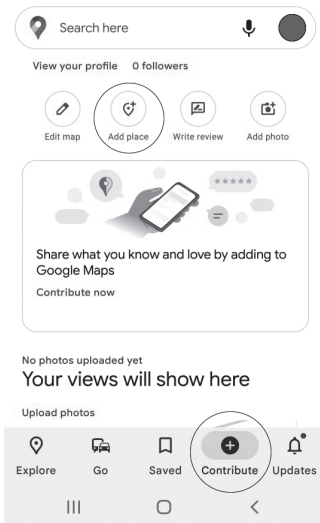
Search here

View your profile   0 followers

Edit map
Add place
Write review
Add photo

*****

Share what you know and love by adding to Google Maps

Contribute now

No photos uploaded yet
Your views will show here

Upload photos

Explore
Go
Saved
Contribute
Updates